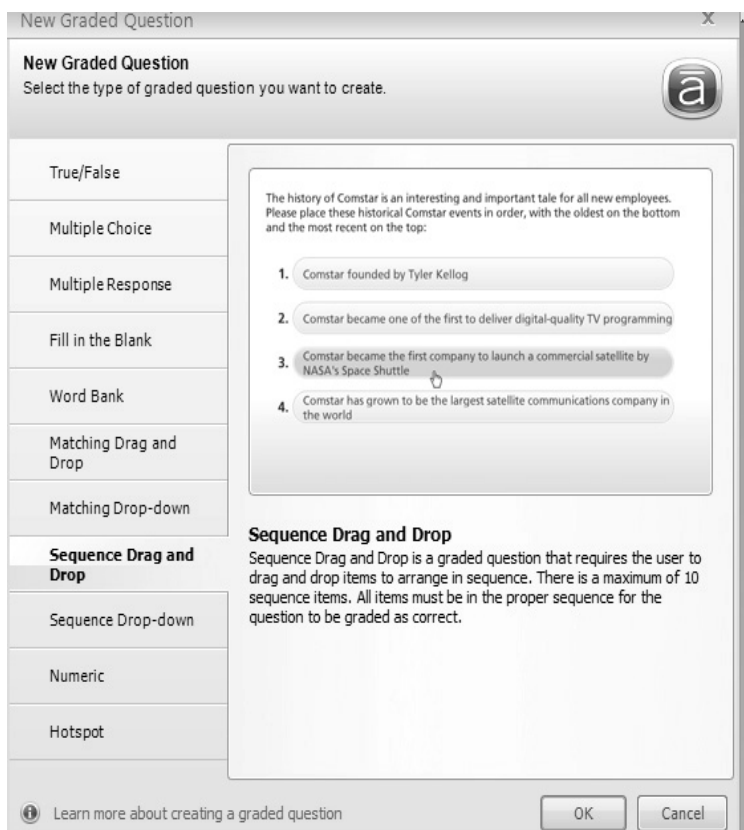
New Graded Question

X

New Graded Question
Select the type of graded question you want to create.

a

True/False

Multiple Choice

Multiple Response

Fill in the Blank

Word Bank

Matching Drag and Drop

Matching Drop-down

Sequence Drag and Drop

Sequence Drop-down

Numeric

Hotspot

The history of Comstar is an interesting and important tale for all new employees. Please place these historical Comstar events in order, with the oldest on the bottom and the most recent on the top:

1. Comstar founded by Tyler Kellog

2. Comstar became one of the first to deliver digital-quality TV programming

3. Comstar became the first company to launch a commercial satellite by NASA's Space Shuttle

4. Comstar has grown to be the largest satellite communications company in the world

Sequence Drag and Drop
Sequence Drag and Drop is a graded question that requires the user to drag and drop items to arrange in sequence. There is a maximum of 10 sequence items. All items must be in the proper sequence for the question to be graded as correct.

Learn more about creating a graded question

OK

Cancel